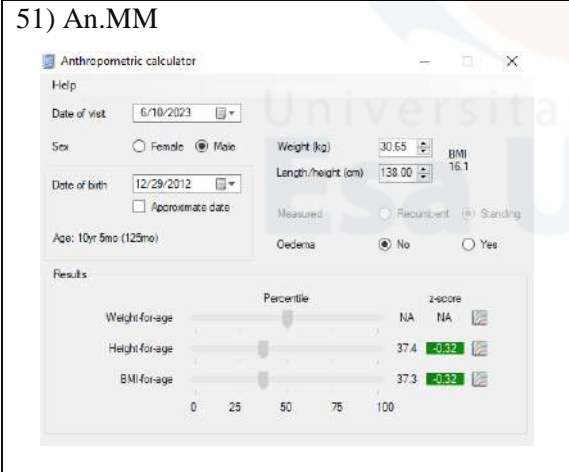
51) An.MM

Anthropometric calculator

Help

Date of visit 6/10/2023

Sex ○ Female ◉ Male

Date of birth 12/29/2012

☐ Approximate date

Age: 10yr 5mo (125mo)

Weight (kg) 30.65

Length/height (cm) 138.00

BMI 16.1

Measured ○ Recumbent ◉ Standing

Oedema ◉ No ○ Yes

Results

Percentile

z-score

Weight-for-age NA NA

Height-for-age 37.4 -0.32

BMI-for-age 37.3 -0.32

0 25 50 75 100

Universitas